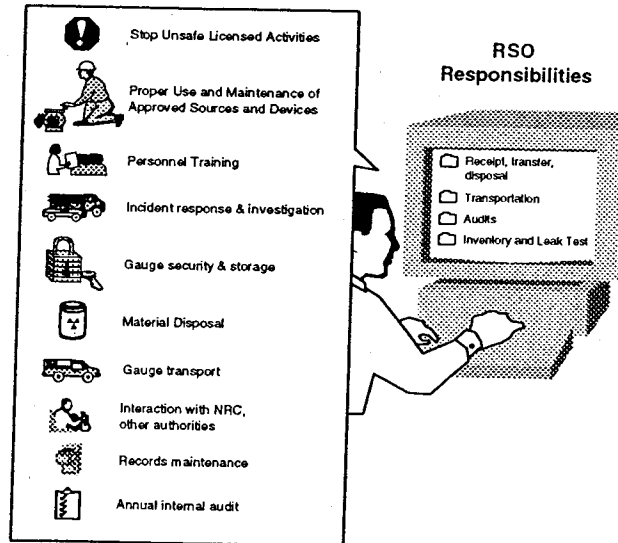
Stop Unsafe Licensed Activities

Proper Use and Maintenance of Approved Sources and Devices

Personnel Training

Incident response & investigation

Gauge security & storage

Material Disposal

Gauge transport

Interaction with NRC, other authorities

Records maintenance

Annual internal audit

RSO Responsibilities

Receipt, transfer, disposal

Transportation

Audits

Inventory and Leak Test